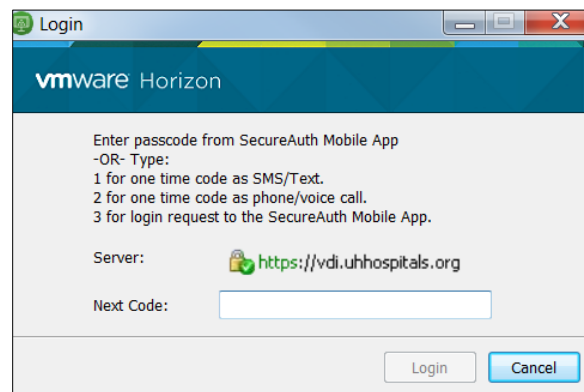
Login

vmware Horizon

Enter passcode from SecureAuth Mobile App
-OR- Type:
1 for one time code as SMS/Text.
2 for one time code as phone/voice call.
3 for login request to the SecureAuth Mobile App.

Server: https://vdi.uhhospitals.org

Next Code:

Login Cancel